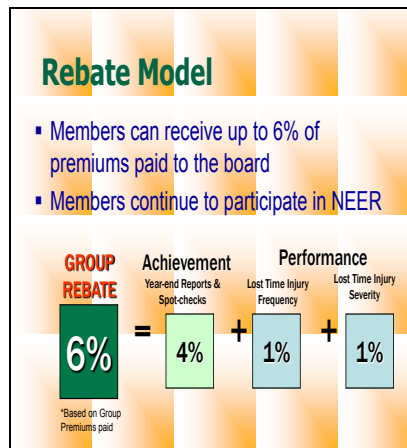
Rebate Model

- Members can receive up to 6% of premiums paid to the board
- Members continue to participate in NEER

GROUP REBATE

6%

*Based on Group Premiums paid

=

Achievement

Year-end Reports & Spot-checks

4%

+

Performance

Lost Time Injury Frequency

1%

+

Lost Time Injury Severity

1%